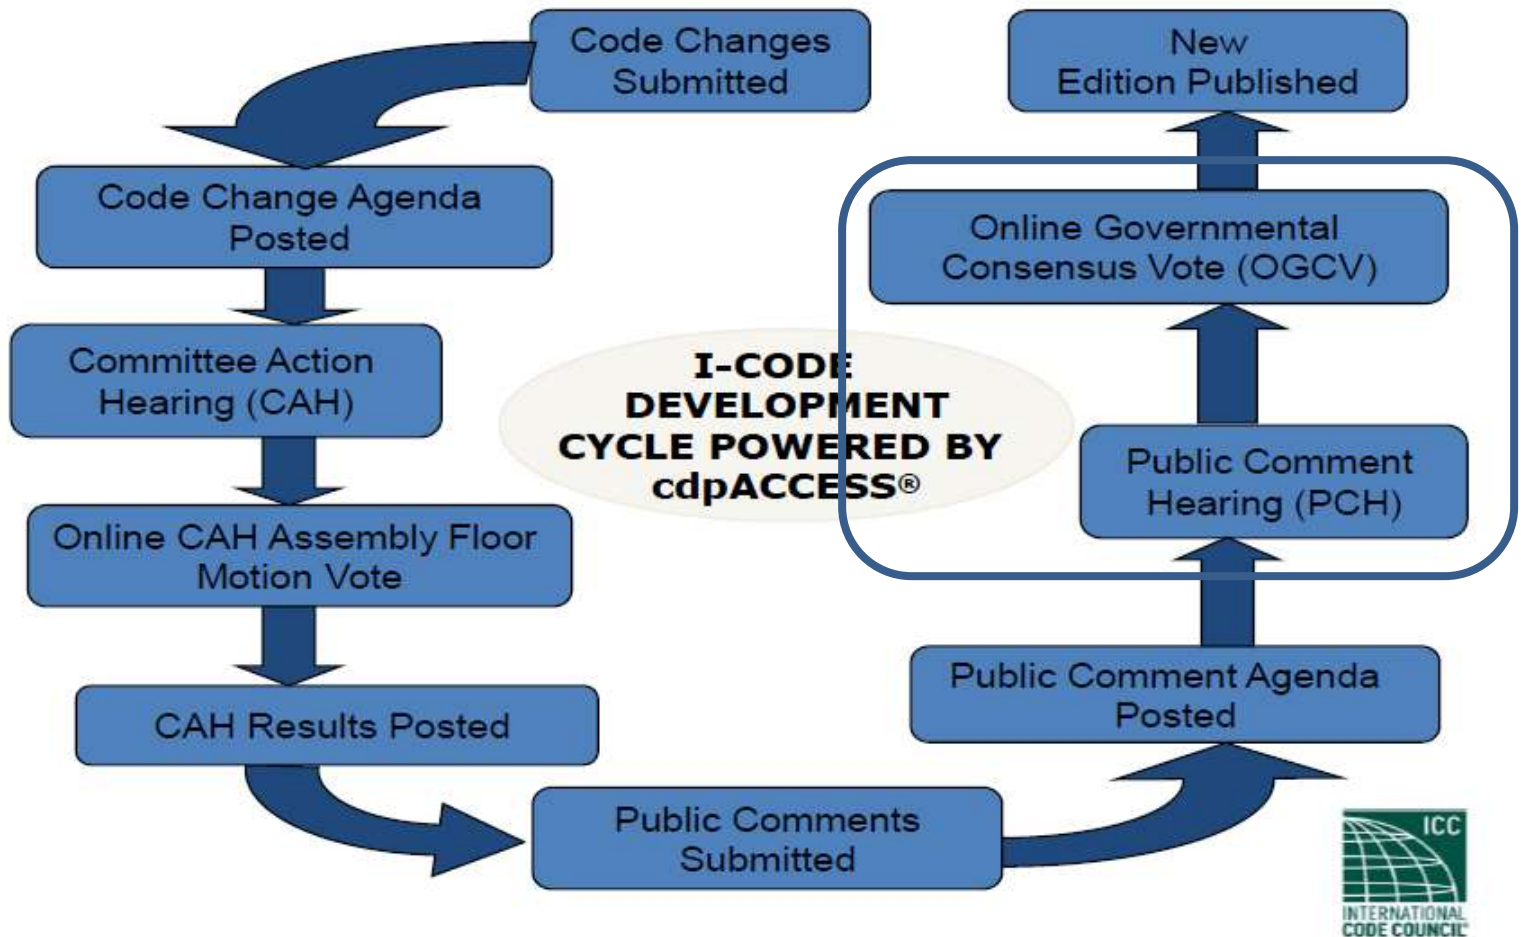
Code Changes Submitted

Code Change Agenda Posted

Committee Action Hearing (CAH)

Online CAH Assembly Floor Motion Vote

CAH Results Posted

Public Comments Submitted

Public Comment Agenda Posted

Public Comment Hearing (PCH)

Online Governmental Consensus Vote (OGCV)

New Edition Published

I-CODE DEVELOPMENT CYCLE POWERED BY cdpACCESS®

ICC
INTERNATIONAL CODE COUNCIL